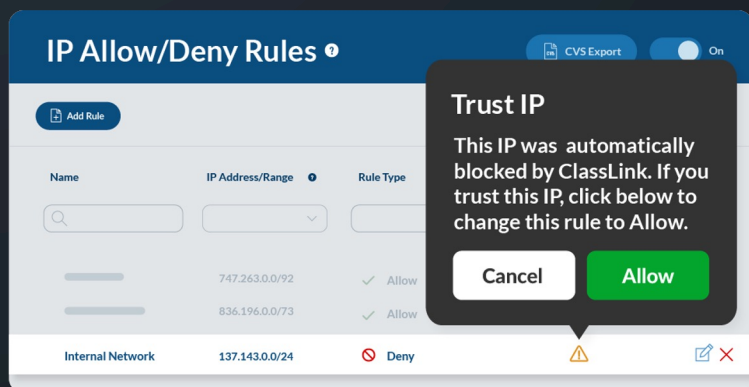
IP Allow/Deny Rules ?

CVS Export

On

Add Rule

Trust IP

This IP was automatically blocked by ClassLink. If you trust this IP, click below to change this rule to Allow.

Cancel

Allow

| Name | IP Address/Range | Rule Type |
|---|---|---|
| | 747.263.0.0/92 | Allow |
| | 836.196.0.0/73 | Allow |
| Internal Network | 137.143.0.0/24 | Deny |